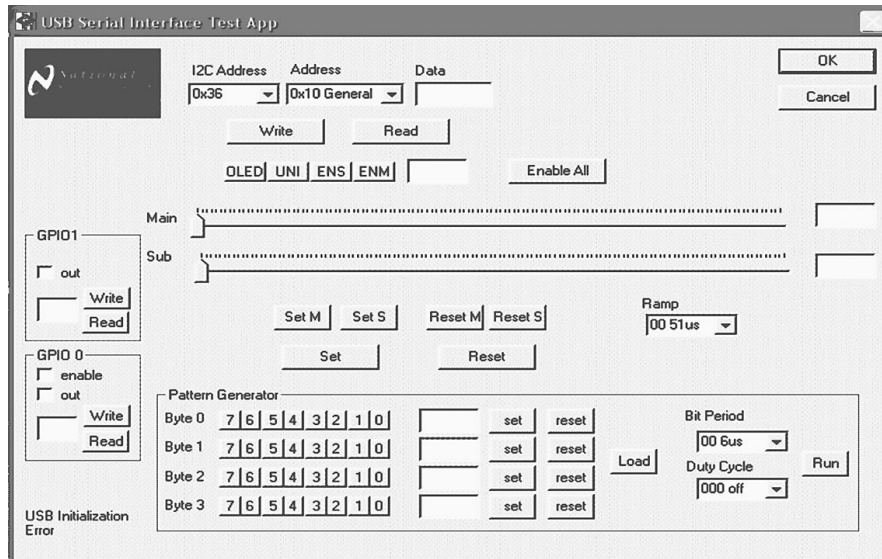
USB Serial Interface Test App

National

I2C Address
0x36

Address
0x10 General

Data

OK

Cancel

Write

Read

OLED UNI ENS ENM

Enable All

Main

Sub

GPIO1
out
Write
Read

GPIO 0
enable
out
Write
Read

Set M Set S Reset M Reset S

Ramp
00 51us

Set

Reset

Pattern Generator

Byte 0 7 6 5 4 3 2 1 0 set reset
Byte 1 7 6 5 4 3 2 1 0 set reset
Byte 2 7 6 5 4 3 2 1 0 set reset
Byte 3 7 6 5 4 3 2 1 0 set reset

Load

Bit Period
00 6us

Duty Cycle
000 off

Run

USB Initialization Error